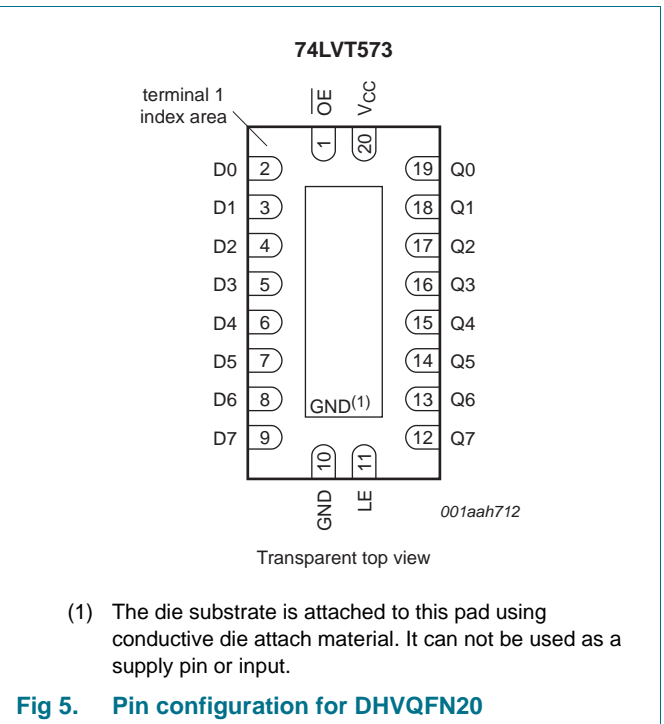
74LVT573

terminal 1 index area

$\overline{OE}$

$V_{CC}$

1

20

D0 2

D1 3

D2 4

D3 5

D4 6

D5 7

D6 8

D7 9

19 Q0

18 Q1

17 Q2

16 Q3

15 Q4

14 Q5

13 Q6

12 Q7

GND$^{(1)}$

10

11

GND

LE

001aah712

Transparent top view

(1) The die substrate is attached to this pad using conductive die attach material. It can not be used as a supply pin or input.

Fig 5. Pin configuration for DHVQFN20